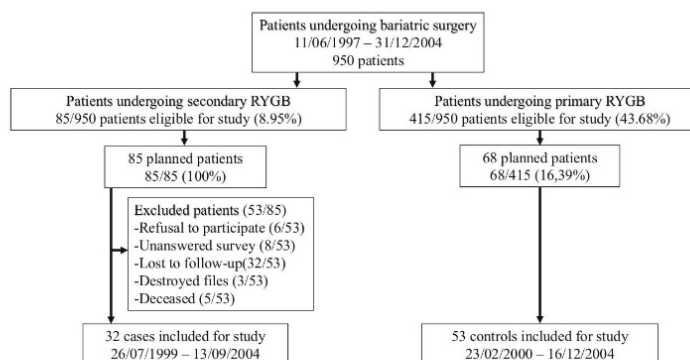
Patients undergoing bariatric surgery
11/06/1997 – 31/12/2004
950 patients

Patients undergoing secondary RYGB
85/950 patients eligible for study (8.95%)

85 planned patients
85/85 (100%)

Excluded patients (53/85)
-Refusal to participate (6/53)
-Unanswered survey (8/53)
-Lost to follow-up(32/53)
-Destroyed files (3/53)
-Deceased (5/53)

32 cases included for study
26/07/1999 – 13/09/2004

Patients undergoing primary RYGB
415/950 patients eligible for study (43.68%)

68 planned patients
68/415 (16,39%)

53 controls included for study
23/02/2000 – 16/12/2004